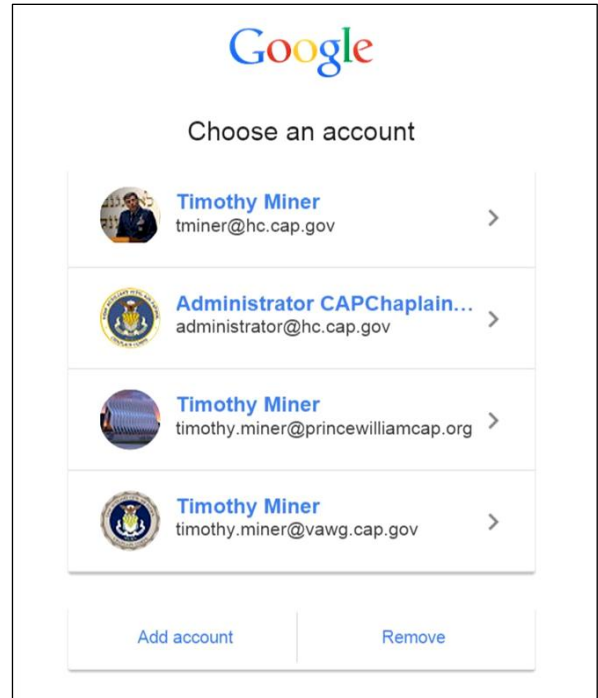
Google

Choose an account

Timothy Miner
tminer@hc.cap.gov

Administrator CAPChaplain...
administrator@hc.cap.gov

Timothy Miner
timothy.miner@princewilliamcap.org

Timothy Miner
timothy.miner@vawg.cap.gov

Add account

Remove